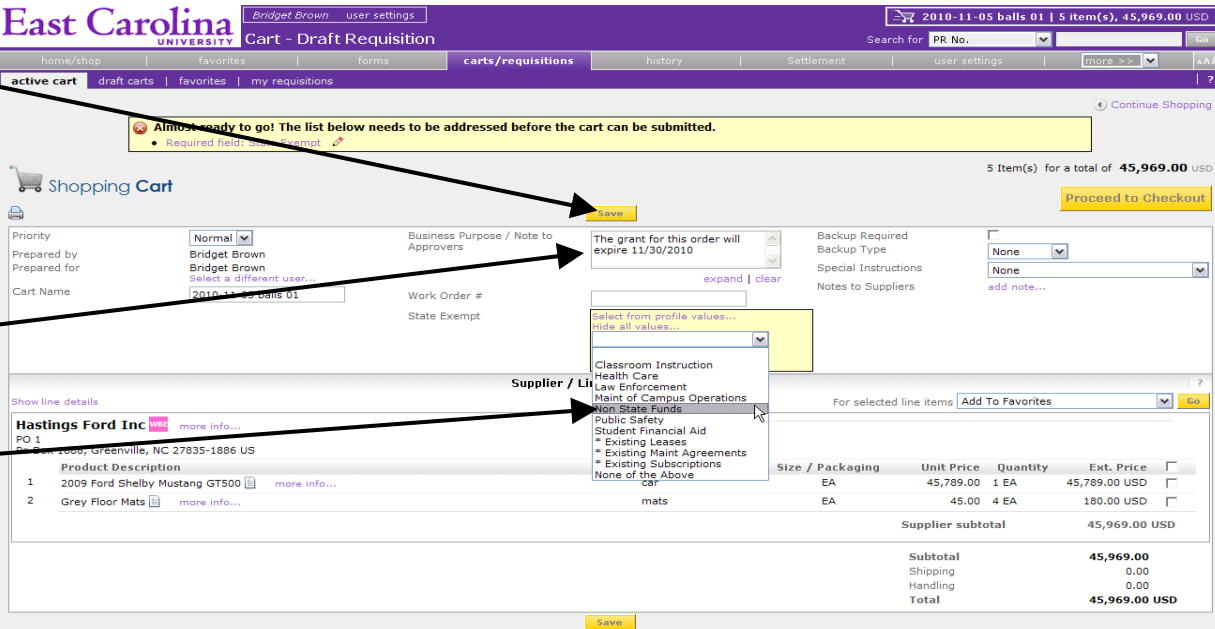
East Carolina UNIVERSITY

Bridget Brown | user settings

Cart - Draft Requisition

2010-11-05 balls 01 | 5 item(s), 45,969.00 USD

Search for PR No. Go

home/shop | favorites | forms | carts/requisitions | history | Settlement | user settings | more >>

active cart | draft carts | favorites | my requisitions

Continue Shopping

Almost ready to go! The list below needs to be addressed before the cart can be submitted.
• Required field: State Exempt

Shopping Cart

5 Item(s) for a total of 45,969.00 USD

Proceed to Checkout

Save

Priority Normal
Prepared by Bridget Brown
Prepared for Bridget Brown
Select a different user...
Cart Name 2010-11-05 balls 01

Business Purpose / Note to Approvers
The grant for this order will expire 11/30/2010
expand | clear
Work Order #
State Exempt
Select from profile values...
Hide all values...

Classroom Instruction
Health Care
Law Enforcement
Maint of Campus Operations
Non State Funds
Public Safety
Student Financial Aid
* Existing Leases
* Existing Maint Agreements
* Existing Subscriptions
None of the Above

Backup Required
Backup Type None
Special Instructions None
Notes to Suppliers add note...

Show line details

Supplier / Li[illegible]

For selected line items Add To Favorites Go

Hastings Ford Inc WBE more info...
PO 1
Po Box 1066, Greenville, NC 27835-1886 US

| | Product Description | | Size / Packaging | Unit Price | Quantity | Ext. Price |
|---|---|---|---|---|---|---|
| 1 | 2009 Ford Shelby Mustang GT500 more info... | car | EA | 45,789.00 | 1 EA | 45,789.00 USD |
| 2 | Grey Floor Mats more info... | mats | EA | 45.00 | 4 EA | 180.00 USD |

Supplier subtotal 45,969.00 USD

Subtotal 45,969.00
Shipping 0.00
Handling 0.00
Total 45,969.00 USD

Save